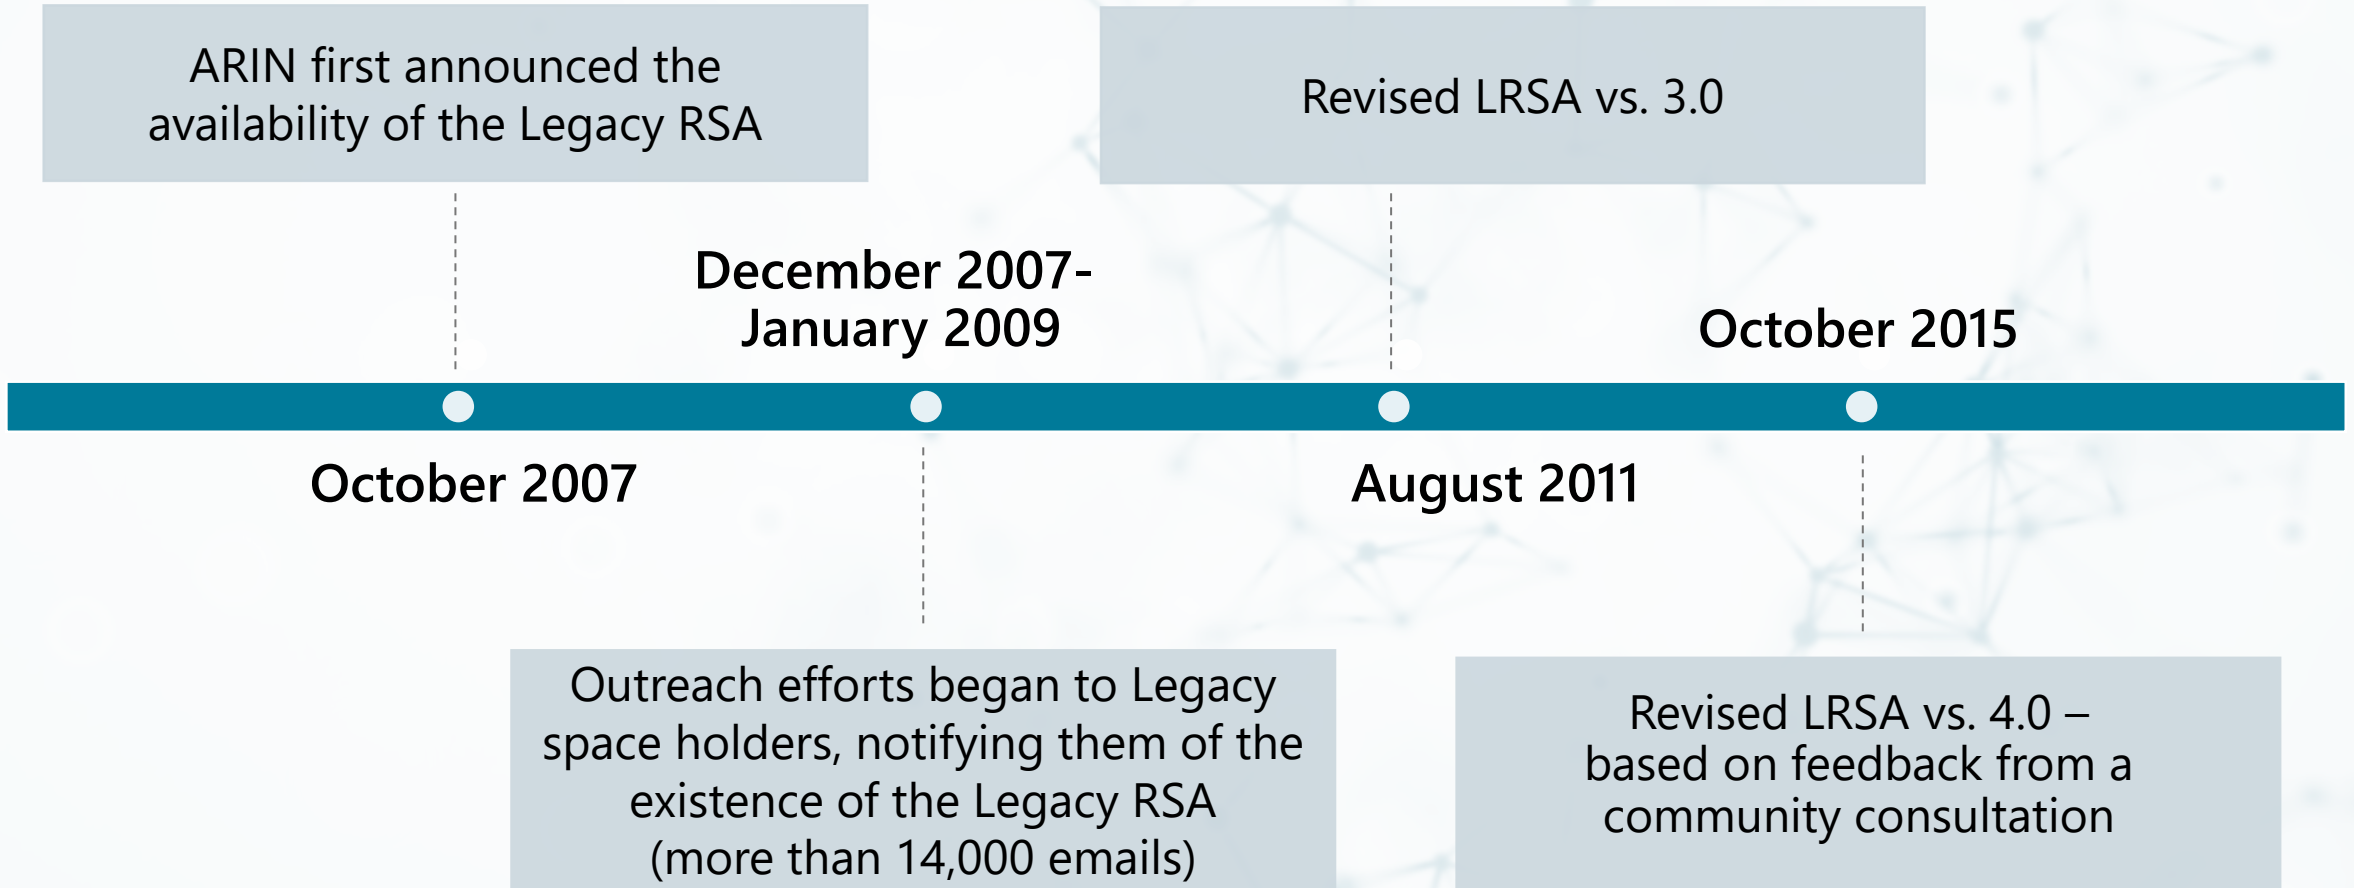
ARIN first announced the availability of the Legacy RSA

Revised LRSA vs. 3.0

December 2007- January 2009

October 2015

October 2007

August 2011

Outreach efforts began to Legacy space holders, notifying them of the existence of the Legacy RSA (more than 14,000 emails)

Revised LRSA vs. 4.0 – based on feedback from a community consultation